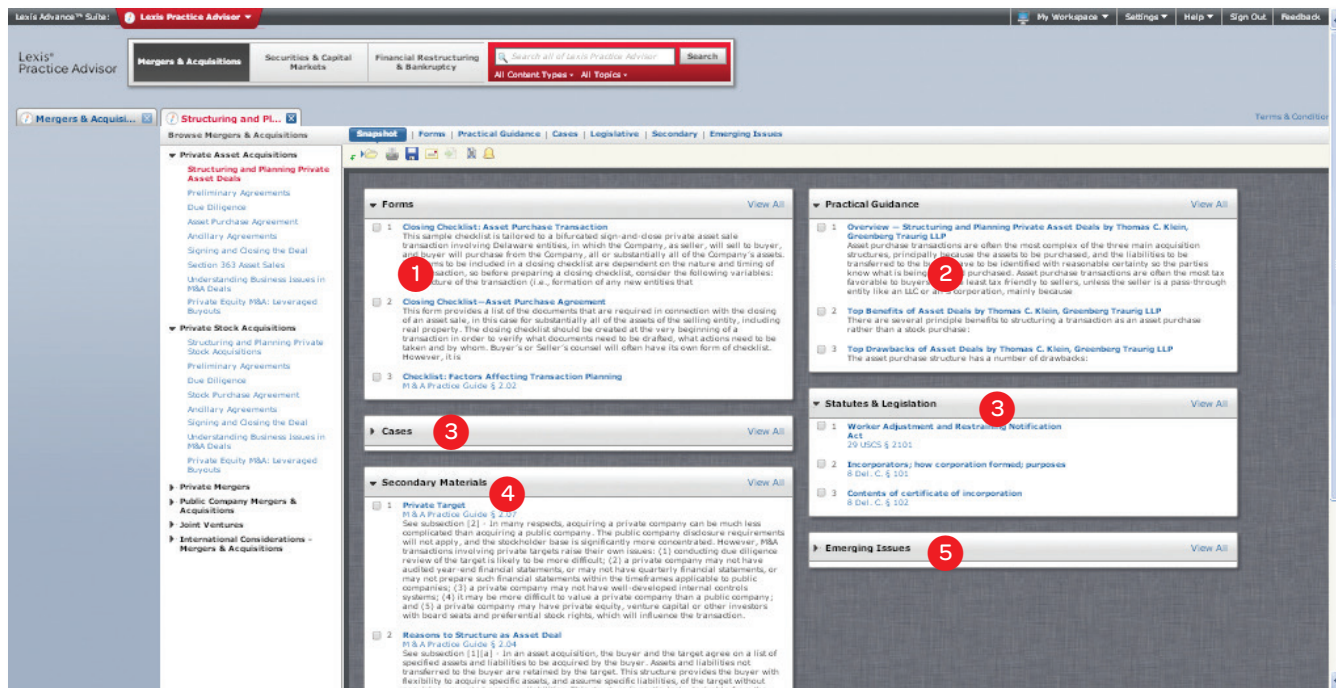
Lexis Advance™ Suite: Lexis Practice Advisor

My Workspace ▾ Settings ▾ Help ▾ Sign Out Feedback

Lexis® Practice Advisor

Mergers & Acquisitions | Securities & Capital Markets | Financial Restructuring & Bankruptcy

Search all of Lexis Practice Advisor Search

All Content Types ▾ All Topics ▾

Mergers & Acquisi... | Structuring and Pl...

Terms & Conditio

Browse Mergers & Acquisitions

▾ Private Asset Acquisitions
Structuring and Planning Private Asset Deals
Preliminary Agreements
Due Diligence
Asset Purchase Agreement
Ancillary Agreements
Signing and Closing the Deal
Section 363 Asset Sales
Understanding Business Issues in M&A Deals
Private Equity M&A: leveraged Buyouts

▾ Private Stock Acquisitions
Structuring and Planning Private Stock Acquisitions
Preliminary Agreements
Due Diligence
Stock Purchase Agreement
Ancillary Agreements
Signing and Closing the Deal
Understanding Business Issues in M&A Deals
Private Equity M&A: leveraged Buyouts

▸ Private Mergers
▸ Public Company Mergers & Acquisitions
▸ Joint Ventures
▸ International Considerations - Mergers & Acquisitions

Snapshot | Forms | Practical Guidance | Cases | Legislative | Secondary | Emerging Issues

▾ Forms View All

1 Closing Checklist: Asset Purchase Transaction
This sample checklist is tailored to a bifurcated sign-and-close private asset sale transaction involving Delaware entities, in which the Company, as seller, will sell to buyer, and buyer will purchase from the Company, all or substantially all of the Company's assets. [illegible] to be included in a closing checklist are dependent on the nature and timing of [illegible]saction, so before preparing a closing checklist, consider the following variables: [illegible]ture of the transaction (i.e., formation of any new entities that

1

2 Closing Checklist—Asset Purchase Agreement
This form provides a list of the documents that are required in connection with the closing of an asset sale, in this case for substantially all of the assets of the selling entity, including real property. The closing checklist should be created at the very beginning of a transaction in order to verify what documents need to be drafted, what actions need to be taken and by whom. Buyer's or Seller's counsel will often have its own form of checklist. However, it is

3 Checklist: Factors Affecting Transaction Planning
M & A Practice Guide § 2.02

▸ Cases 3 View All

▾ Secondary Materials 4 View All

1 Private Target
M & A Practice Guide § 2.07
See subsection [2] - In many respects, acquiring a private company can be much less complicated than acquiring a public company. The public company disclosure requirements will not apply, and the stockholder base is significantly more concentrated. However, M&A transactions involving private targets raise their own issues: (1) conducting due diligence review of the target is likely to be more difficult; (2) a private company may not have audited year-end financial statements, or may not have quarterly financial statements, or may not prepare such financial statements within the timeframes applicable to public companies; (3) a private company may not have well-developed internal controls systems; (4) it may be more difficult to value a private company than a public company; and (5) a private company may have private equity, venture capital or other investors with board seats and preferential stock rights, which will influence the transaction.

2 Reasons to Structure as Asset Deal
M & A Practice Guide § 2.04
See subsection [1][a] - In an asset acquisition, the buyer and the target agree on a list of specified assets and liabilities to be acquired by the buyer. Assets and liabilities not transferred to the buyer are retained by the target. This structure provides the buyer with flexibility to acquire specific assets, and assume specific liabilities, of the target without

▾ Practical Guidance View All

1 Overview -- Structuring and Planning Private Asset Deals by Thomas C. Klein, Greenberg Traurig LLP
Asset purchase transactions are often the most complex of the three main acquisition structures, principally because the assets to be purchased, and the liabilities to be transferred to the b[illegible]ve to be identified with reasonable certainty so the parties know what is being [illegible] purchased. Asset purchase transactions are often the most tax favorable to buyers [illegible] least tax friendly to sellers, unless the seller is a pass-through entity like an LLC or a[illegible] corporation, mainly because

2

2 Top Benefits of Asset Deals by Thomas C. Klein, Greenberg Traurig LLP
There are several principle benefits to structuring a transaction as an asset purchase rather than a stock purchase:

3 Top Drawbacks of Asset Deals by Thomas C. Klein, Greenberg Traurig LLP
The asset purchase structure has a number of drawbacks:

▾ Statutes & Legislation 3 View All

1 Worker Adjustment and Restraining Notification Act
29 USCS § 2101

2 Incorporators; how corporation formed; purposes
8 Del. C. § 101

3 Contents of certificate of incorporation
8 Del. C. § 102

▸ Emerging Issues 5 View All